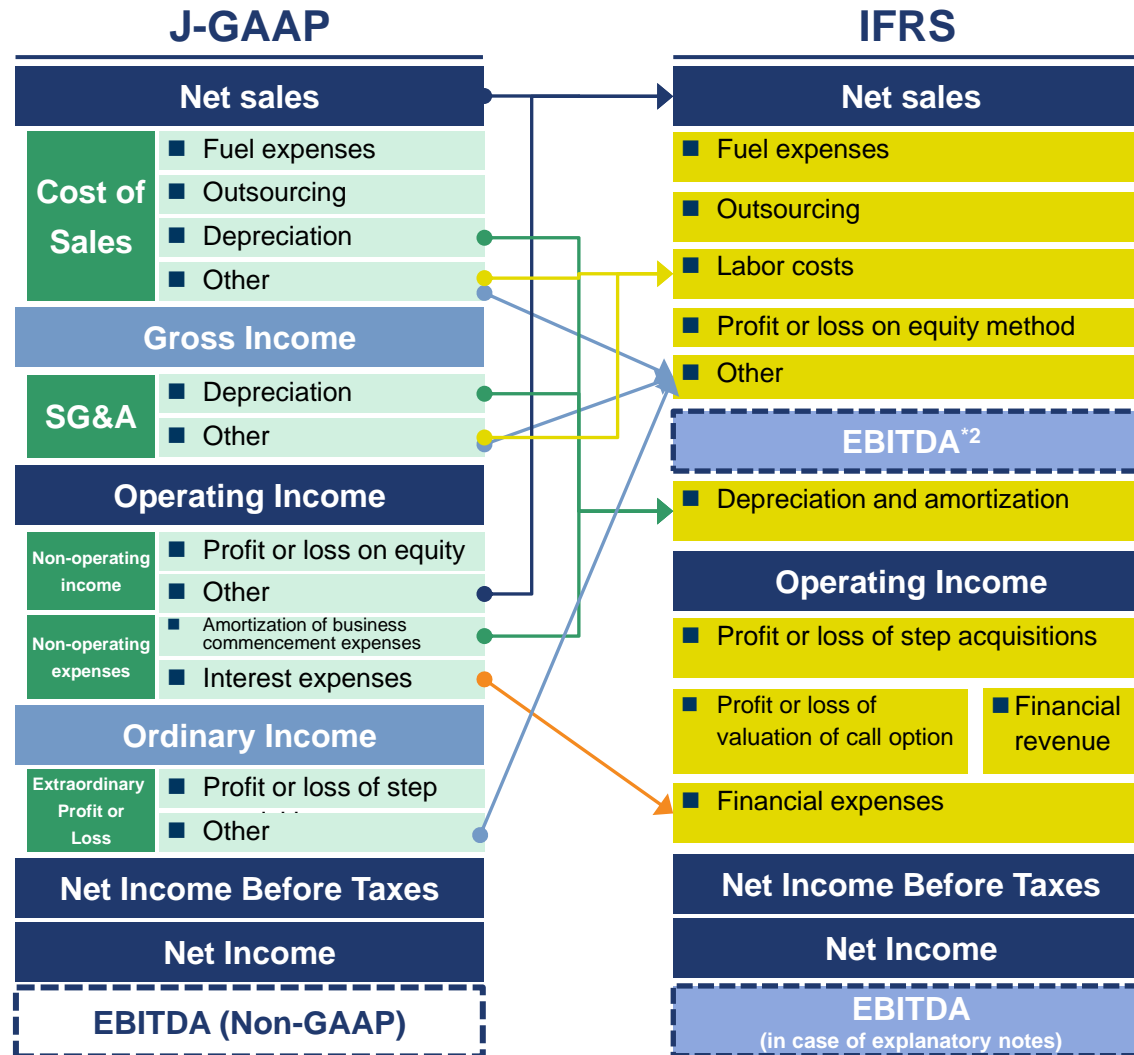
J-GAAP

Net sales

Cost of Sales

Fuel expenses

Outsourcing

Depreciation

Other

Gross Income

SG&A

Depreciation

Other

Operating Income

Non-operating income

Profit or loss on equity

Other

Non-operating expenses

Amortization of business commencement expenses

Interest expenses

Ordinary Income

Extraordinary Profit or Loss

Profit or loss of step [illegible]

Other

Net Income Before Taxes

Net Income

EBITDA (Non-GAAP)

IFRS

Net sales

Fuel expenses

Outsourcing

Labor costs

Profit or loss on equity method

Other

EBITDA$^{*2}$

Depreciation and amortization

Operating Income

Profit or loss of step acquisitions

Profit or loss of valuation of call option

Financial revenue

Financial expenses

Net Income Before Taxes

Net Income

EBITDA
(in case of explanatory notes)